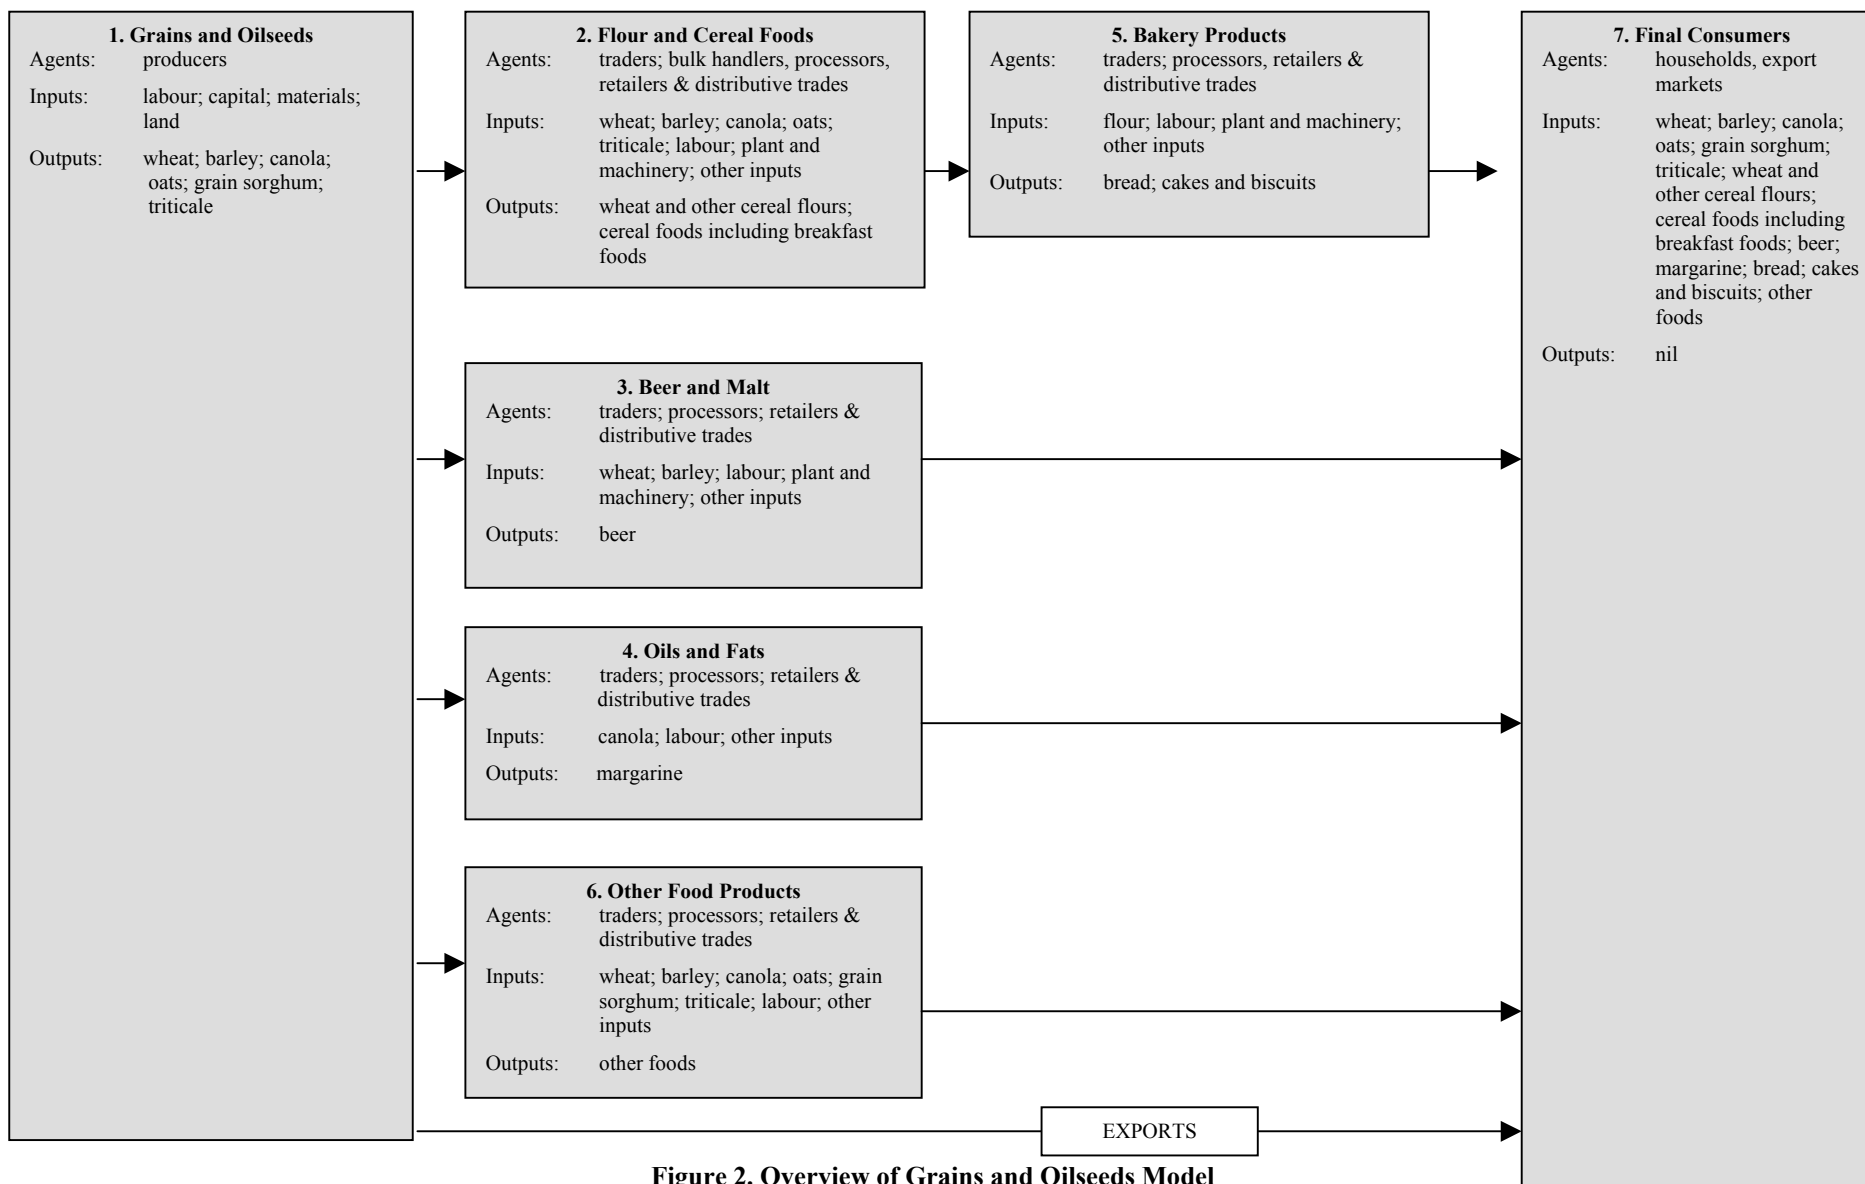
**1. Grains and Oilseeds**
Agents: producers
Inputs: labour; capital; materials; land
Outputs: wheat; barley; canola; oats; grain sorghum; triticale

**2. Flour and Cereal Foods**
Agents: traders; bulk handlers, processors, retailers & distributive trades
Inputs: wheat; barley; canola; oats; triticale; labour; plant and machinery; other inputs
Outputs: wheat and other cereal flours; cereal foods including breakfast foods

**5. Bakery Products**
Agents: traders; processors, retailers & distributive trades
Inputs: flour; labour; plant and machinery; other inputs
Outputs: bread; cakes and biscuits

**7. Final Consumers**
Agents: households, export markets
Inputs: wheat; barley; canola; oats; grain sorghum; triticale; wheat and other cereal flours; cereal foods including breakfast foods; beer; margarine; bread; cakes and biscuits; other foods
Outputs: nil

**3. Beer and Malt**
Agents: traders; processors; retailers & distributive trades
Inputs: wheat; barley; labour; plant and machinery; other inputs
Outputs: beer

**4. Oils and Fats**
Agents: traders; processors; retailers & distributive trades
Inputs: canola; labour; other inputs
Outputs: margarine

**6. Other Food Products**
Agents: traders; processors; retailers & distributive trades
Inputs: wheat; barley; canola; oats; grain sorghum; triticale; labour; other inputs
Outputs: other foods

EXPORTS

**Figure 2. Overview of Grains and Oilseeds Model**